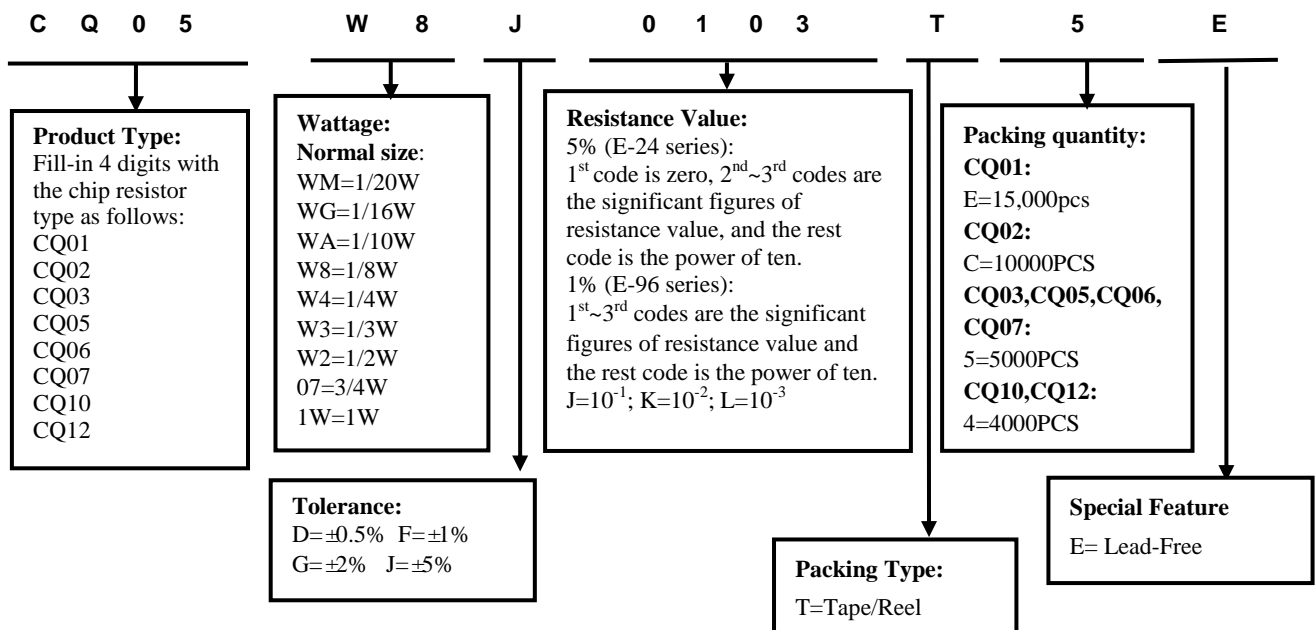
C Q 0 5 W 8 J 0 1 0 3 T 5 E

**Product Type:**
Fill-in 4 digits with the chip resistor type as follows:
CQ01
CQ02
CQ03
CQ05
CQ06
CQ07
CQ10
CQ12

**Wattage:**
**Normal size**:
WM=1/20W
WG=1/16W
WA=1/10W
W8=1/8W
W4=1/4W
W3=1/3W
W2=1/2W
07=3/4W
1W=1W

**Tolerance:**
D=±0.5% F=±1%
G=±2% J=±5%

**Resistance Value:**
5% (E-24 series):
$1^{st}$ code is zero, $2^{nd}$~$3^{rd}$ codes are the significant figures of resistance value, and the rest code is the power of ten.
1% (E-96 series):
$1^{st}$~$3^{rd}$ codes are the significant figures of resistance value and the rest code is the power of ten.
$J=10^{-1}$; $K=10^{-2}$; $L=10^{-3}$

**Packing Type:**
T=Tape/Reel

**Packing quantity:**
**CQ01:**
E=15,000pcs
**CQ02:**
C=10000PCS
**CQ03,CQ05,CQ06, CQ07:**
5=5000PCS
**CQ10,CQ12:**
4=4000PCS

**Special Feature**
E= Lead-Free